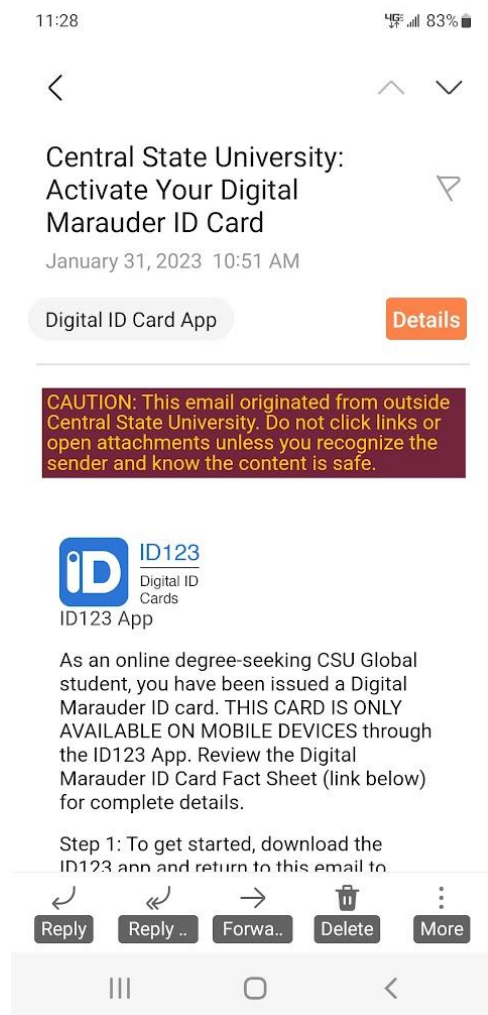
11:28 4G 83%

Central State University: Activate Your Digital Marauder ID Card

January 31, 2023 10:51 AM

Digital ID Card App

Details

CAUTION: This email originated from outside Central State University. Do not click links or open attachments unless you recognize the sender and know the content is safe.

iD ID123 Digital ID Cards

ID123 App

As an online degree-seeking CSU Global student, you have been issued a Digital Marauder ID card. THIS CARD IS ONLY AVAILABLE ON MOBILE DEVICES through the ID123 App. Review the Digital Marauder ID Card Fact Sheet (link below) for complete details.

Step 1: To get started, download the ID123 app and return to this email to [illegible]

Reply Reply .. Forwa.. Delete More